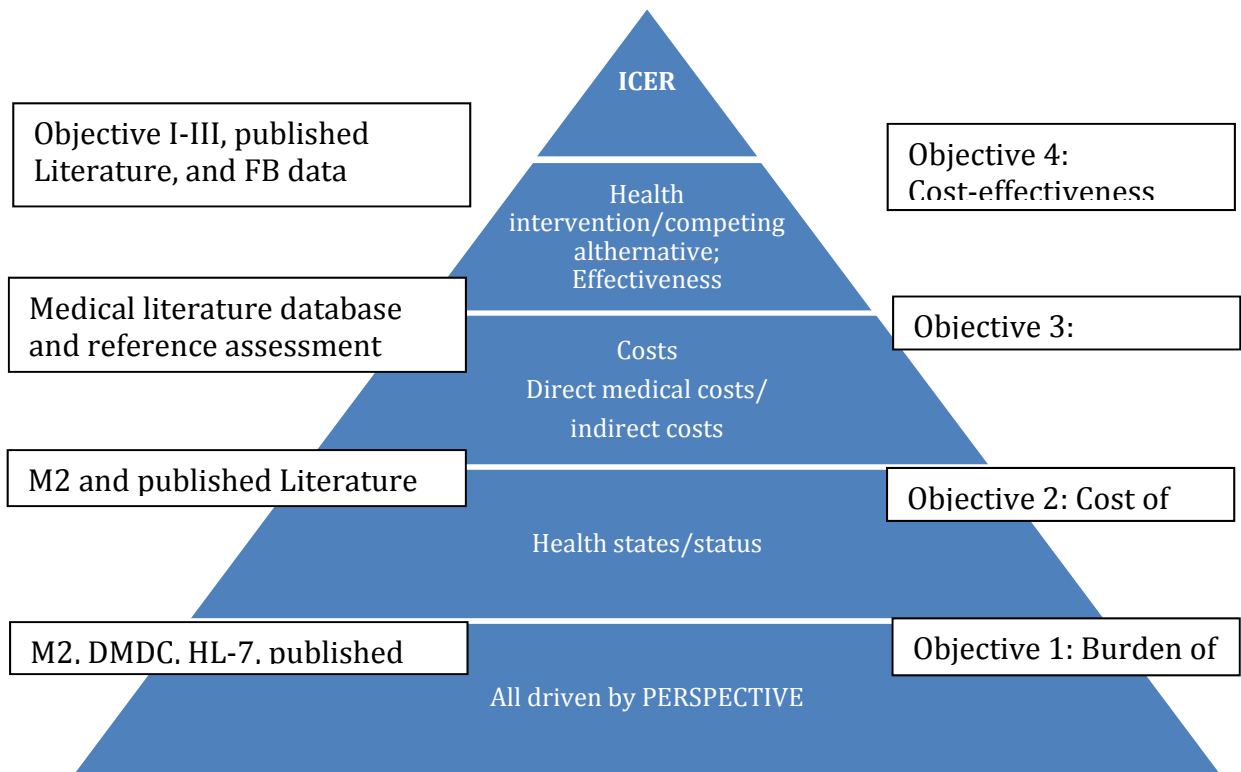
ICER

Objective I-III, published Literature, and FB data

Objective 4: Cost-effectiveness

Health intervention/competing althernative; Effectiveness

Medical literature database and reference assessment

Objective 3:

Costs
Direct medical costs/ indirect costs

M2 and published Literature

Objective 2: Cost of

Health states/status

M2, DMDC, HL-7, published

Objective 1: Burden of

All driven by PERSPECTIVE